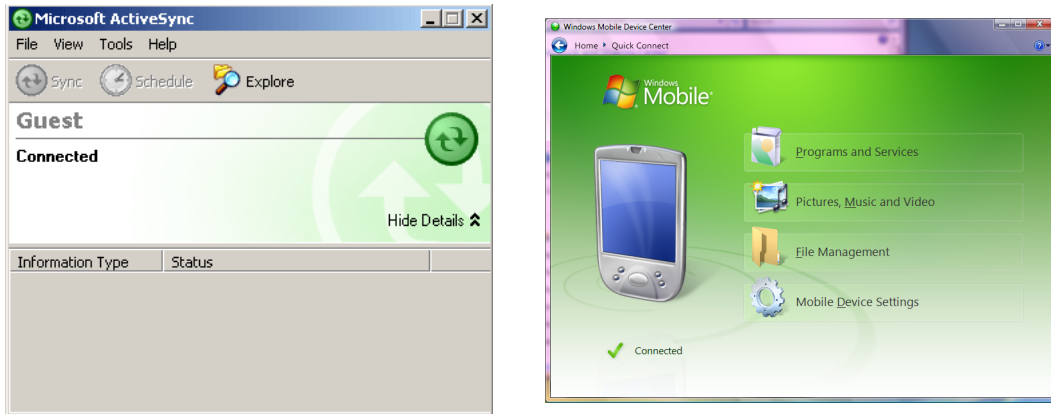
Microsoft ActiveSync

File View Tools Help

Sync Schedule Explore

Guest

Connected

Hide Details

| Information Type | Status |
|---|---|

Windows Mobile Device Center

Home ▸ Quick Connect

Windows Mobile

Programs and Services

Pictures, Music and Video

File Management

Mobile Device Settings

Connected